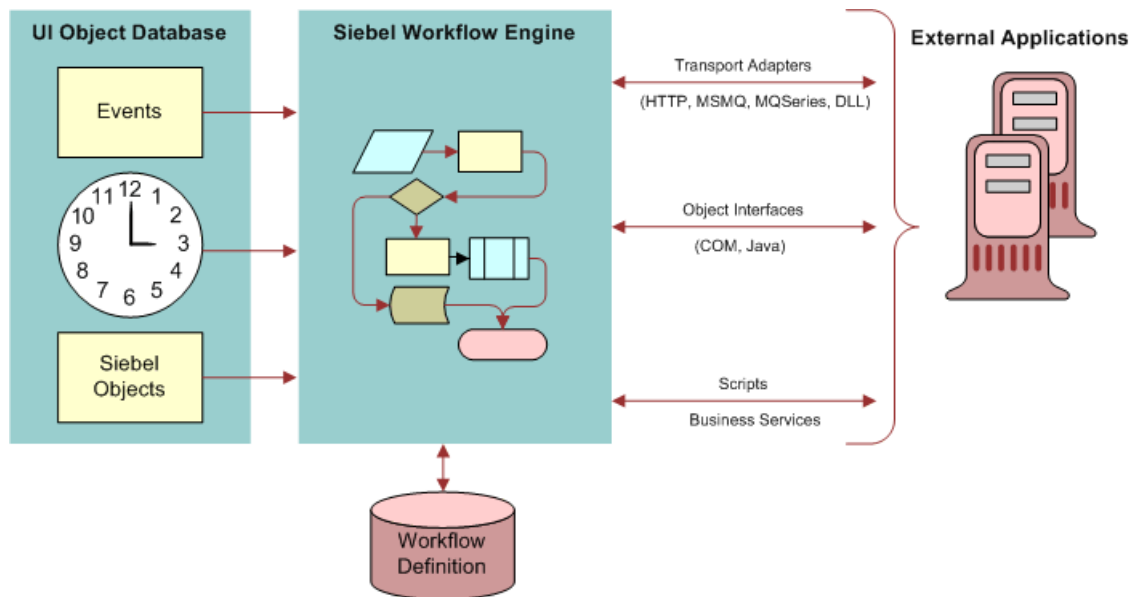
UI Object Database

Events

12
1
2
3
4
5
6
7
8
9
10
11

Siebel Objects

Siebel Workflow Engine

Transport Adapters

(HTTP, MSMQ, MQSeries, DLL)

Object Interfaces

(COM, Java)

Scripts

Business Services

External Applications

Workflow Definition